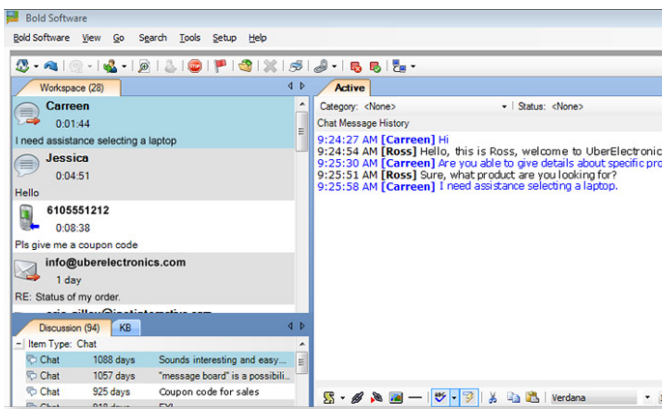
Bold Software

Bold Software View Go Search Tools Setup Help

Workspace (28)

Carreen
0:01:44
I need assistance selecting a laptop

Jessica
0:04:51
Hello

6105551212
0:08:38
Pls give me a coupon code

info@uberelectronics.com
1 day
RE: Status of my order.

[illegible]

Discussion (94) KB

Item Type: Chat

| | | |
|---|---|---|
| Chat | 1088 days | Sounds interesting and easy... |
| Chat | 1057 days | "message board" is a possibili... |
| Chat | 925 days | Coupon code for sales |
| Chat | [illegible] | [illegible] |

Active

Category: <None> | Status: <None>

Chat Message History

9:24:27 AM [Carreen] Hi
9:24:54 AM [Ross] Hello, this is Ross, welcome to UberElectronic
9:25:30 AM [Carreen] Are you able to give details about specific pro
9:25:51 AM [Ross] Sure, what product are you looking for?
9:25:58 AM [Carreen] I need assistance selecting a laptop.

Verdana